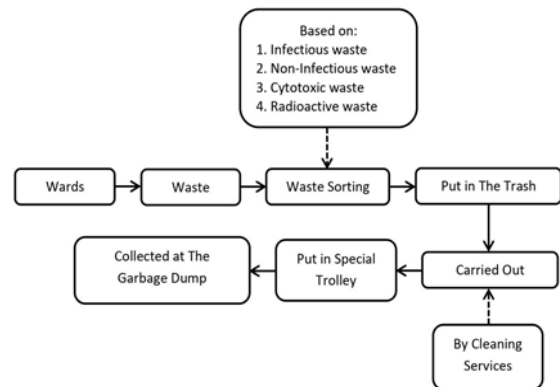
Based on:
1. Infectious waste
2. Non-Infectious waste
3. Cytotoxic waste
4. Radioactive waste

Wards

Waste

Waste Sorting

Put in The Trash

Carried Out

Put in Special Trolley

Collected at The Garbage Dump

By Cleaning Services